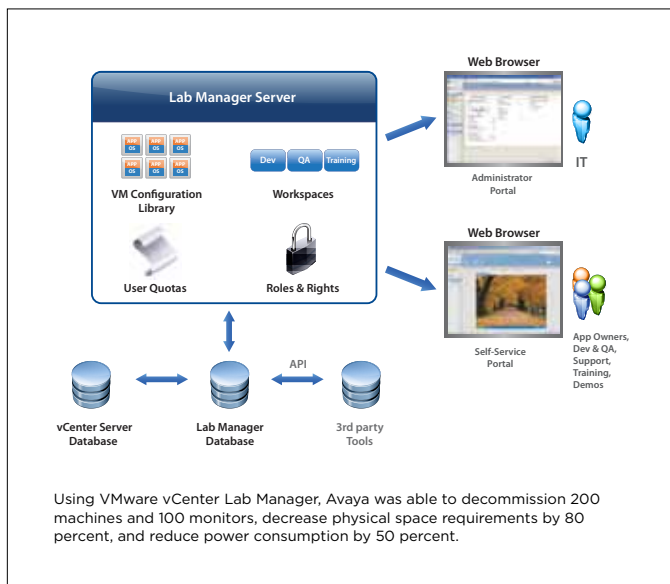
Lab Manager Server

APP OS APP OS APP OS
APP OS APP OS APP OS

VM Configuration Library

Dev QA Training

Workspaces

User Quotas

Roles & Rights

Web Browser

Administrator Portal

IT

Web Browser

Self-Service Portal

App Owners, Dev & QA, Support, Training, Demos

API

vCenter Server Database

Lab Manager Database

3rd party Tools

Using VMware vCenter Lab Manager, Avaya was able to decommission 200 machines and 100 monitors, decrease physical space requirements by 80 percent, and reduce power consumption by 50 percent.